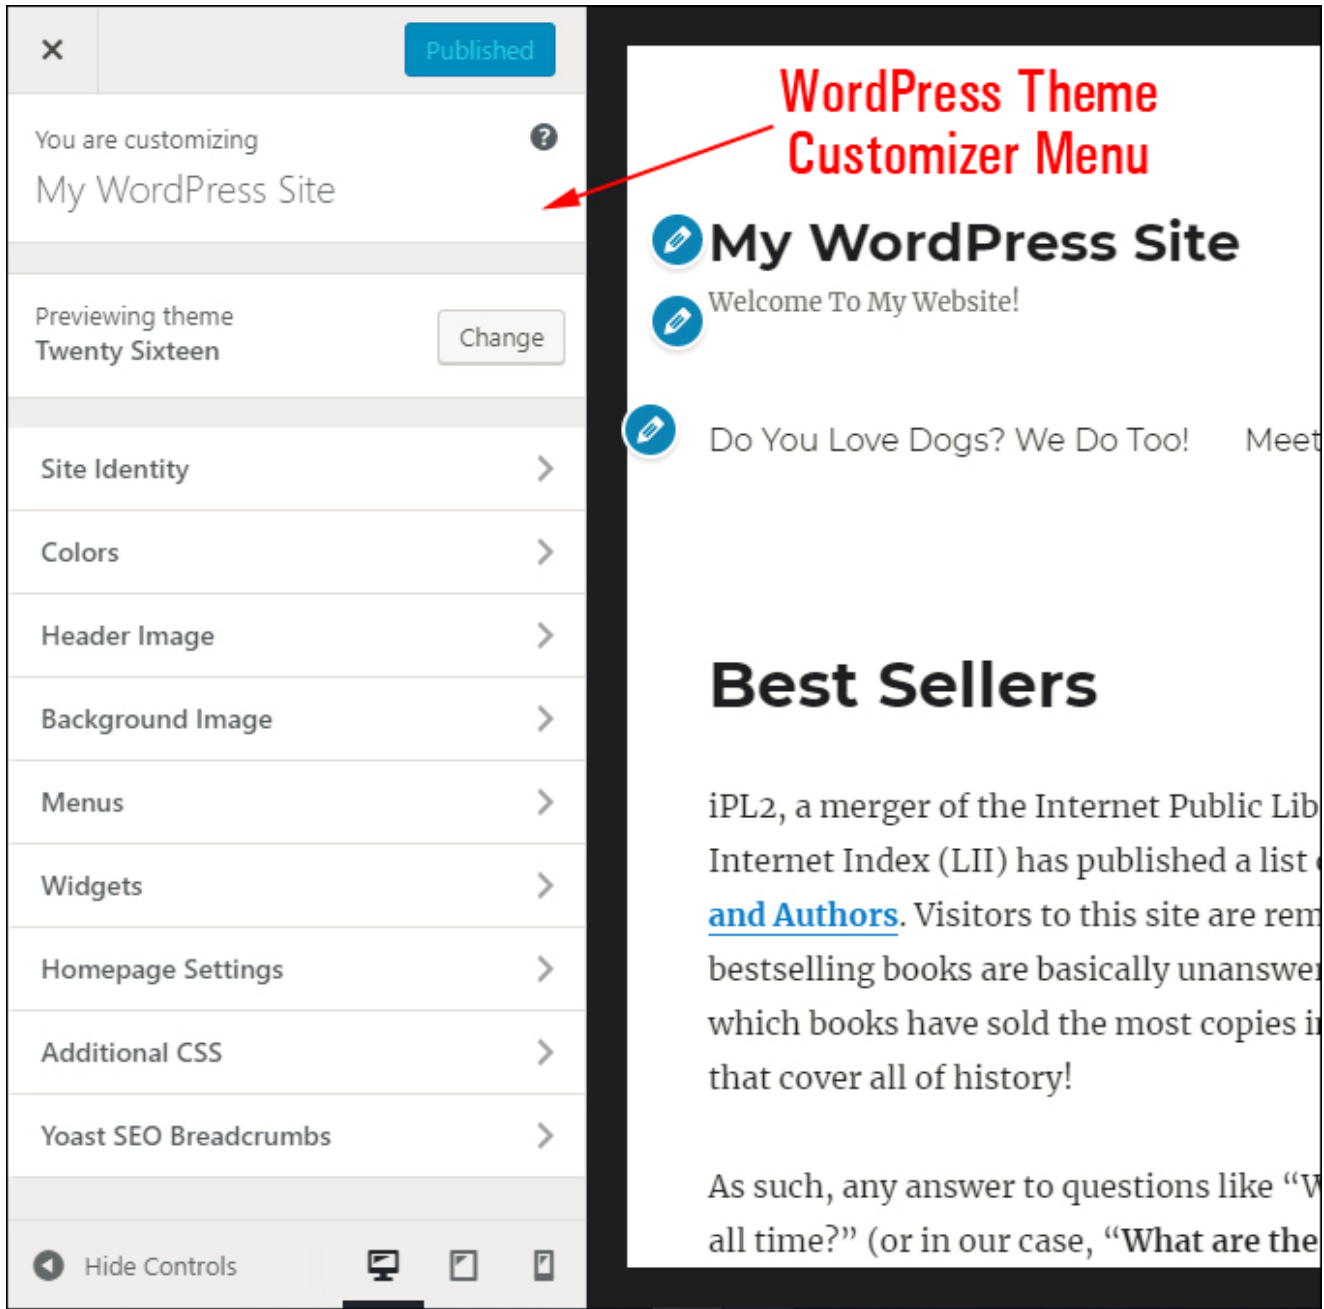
×

Published

You are customizing

My WordPress Site

Previewing theme

Twenty Sixteen

Change

Site Identity

Colors

Header Image

Background Image

Menus

Widgets

Homepage Settings

Additional CSS

Yoast SEO Breadcrumbs

Hide Controls

WordPress Theme Customizer Menu

My WordPress Site

Welcome To My Website!

Do You Love Dogs? We Do Too! Meet

Best Sellers

iPL2, a merger of the Internet Public Lib Internet Index (LII) has published a list and Authors. Visitors to this site are rem bestselling books are basically unanswe which books have sold the most copies i that cover all of history!

As such, any answer to questions like "W all time?" (or in our case, "What are the